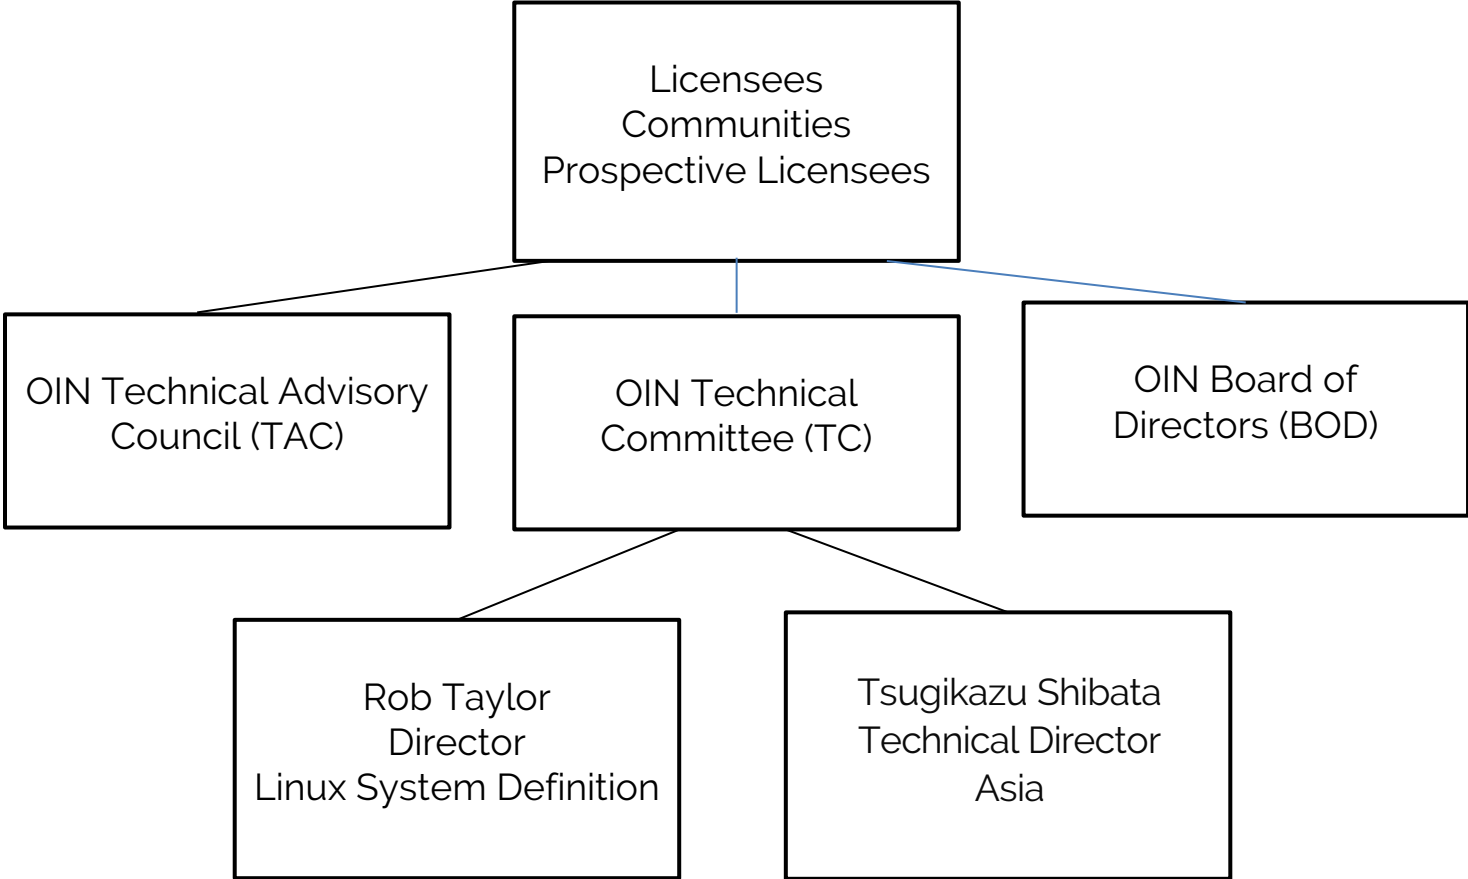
Licensees
Communities
Prospective Licensees

OIN Technical Advisory Council (TAC)

OIN Technical Committee (TC)

OIN Board of Directors (BOD)

Rob Taylor
Director
Linux System Definition

Tsugikazu Shibata
Technical Director
Asia